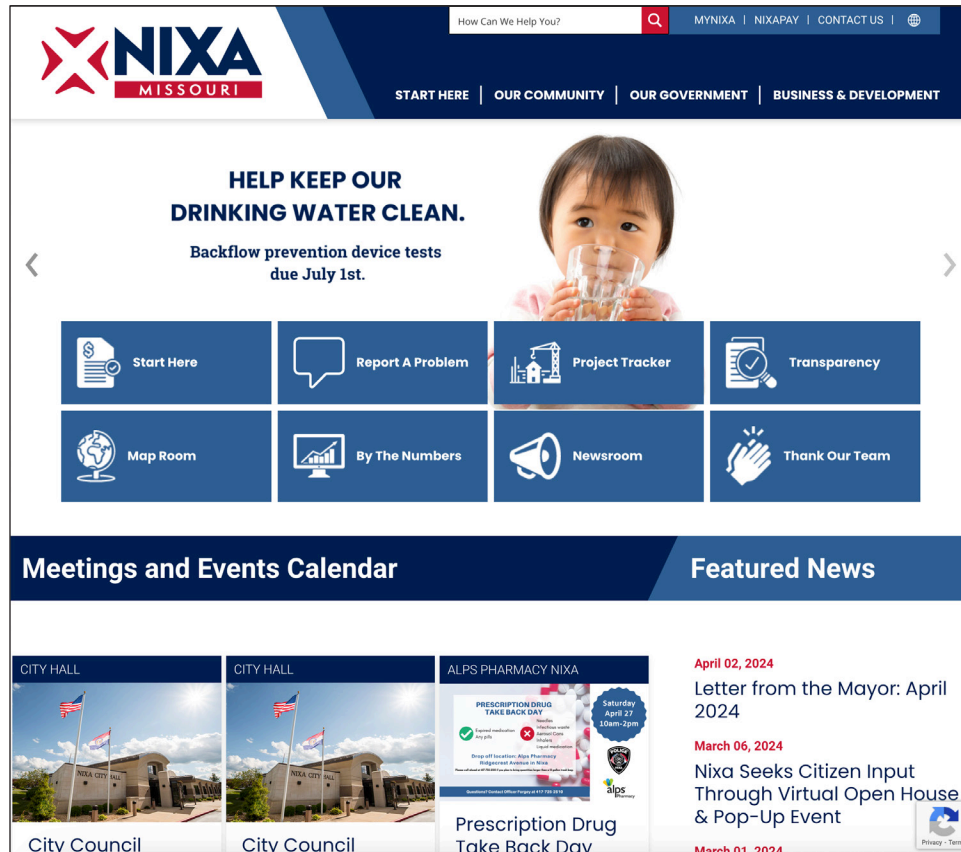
NIXA MISSOURI

How Can We Help You?

MYNIXA | NIXAPAY | CONTACT US |

START HERE | OUR COMMUNITY | OUR GOVERNMENT | BUSINESS & DEVELOPMENT

HELP KEEP OUR DRINKING WATER CLEAN.

Backflow prevention device tests due July 1st.

Start Here

Report A Problem

Project Tracker

Transparency

Map Room

By The Numbers

Newsroom

Thank Our Team

Meetings and Events Calendar

Featured News

CITY HALL

NIXA CITY HALL

City Council

CITY HALL

NIXA CITY HALL

City Council

ALPS PHARMACY NIXA

PRESCRIPTION DRUG TAKE BACK DAY

Saturday April 27 10am-2pm

Expired medication
Any pills

Needles
Infectious waste
Aerosol Cans
Inhalers
Liquid medication

Drop off location: Alps Pharmacy Ridgecrest Avenue in Nixa

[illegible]

Questions? Contact Officer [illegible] at 417 725 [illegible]

POLICE

alps Pharmacy

Prescription Drug Take Back Day

April 02, 2024

Letter from the Mayor: April 2024

March 06, 2024

Nixa Seeks Citizen Input Through Virtual Open House & Pop-Up Event

March 01, 2024

Privacy - Terms